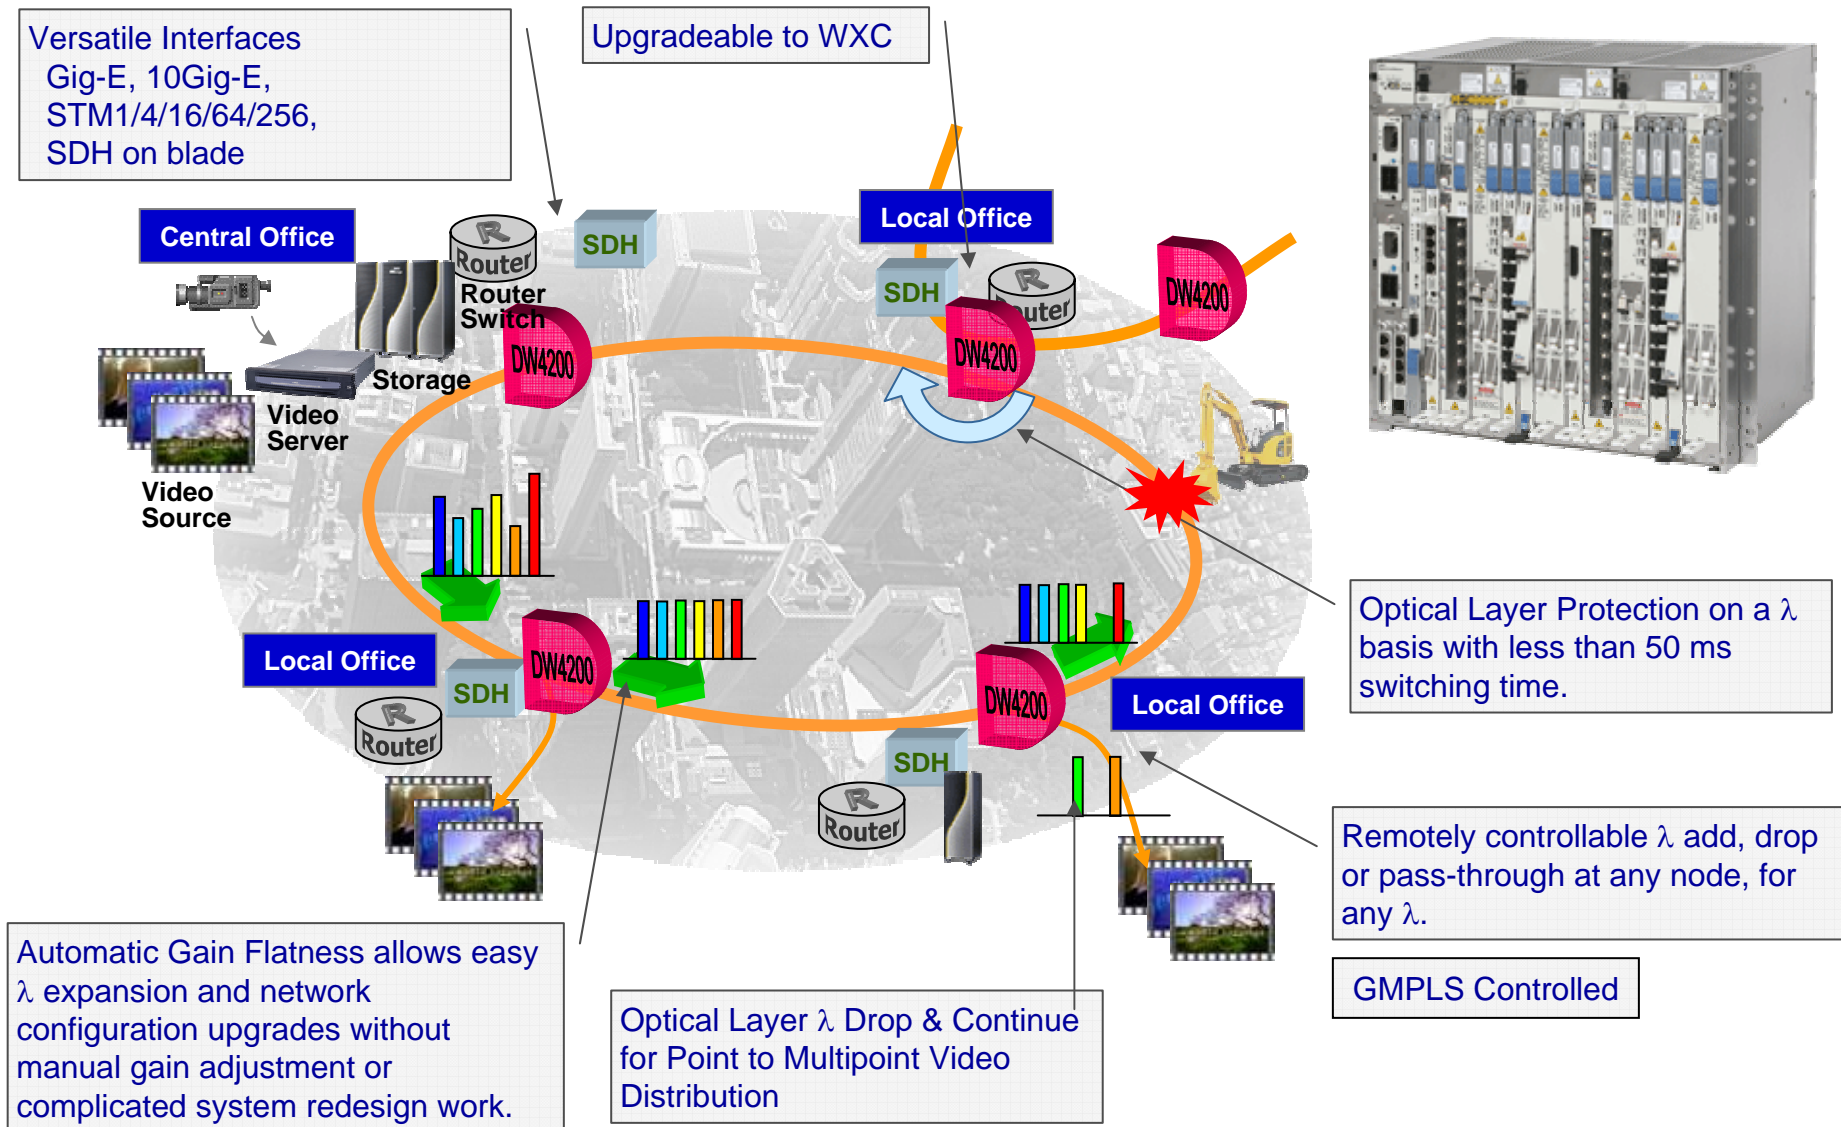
Versatile Interfaces
Gig-E, 10Gig-E,
STM1/4/16/64/256,
SDH on blade

Upgradeable to WXC

Central Office

Router

SDH

Local Office

SDH

Router

DW4200

Router
Switch

DW4200

DW4200

Storage

Video
Server

Video
Source

Local Office

SDH

DW4200

Router

DW4200

Local Office

SDH

Router

Optical Layer Protection on a $\lambda$ basis with less than 50 ms switching time.

Remotely controllable $\lambda$ add, drop or pass-through at any node, for any $\lambda$.

GMPLS Controlled

Automatic Gain Flatness allows easy $\lambda$ expansion and network configuration upgrades without manual gain adjustment or complicated system redesign work.

Optical Layer $\lambda$ Drop & Continue for Point to Multipoint Video Distribution